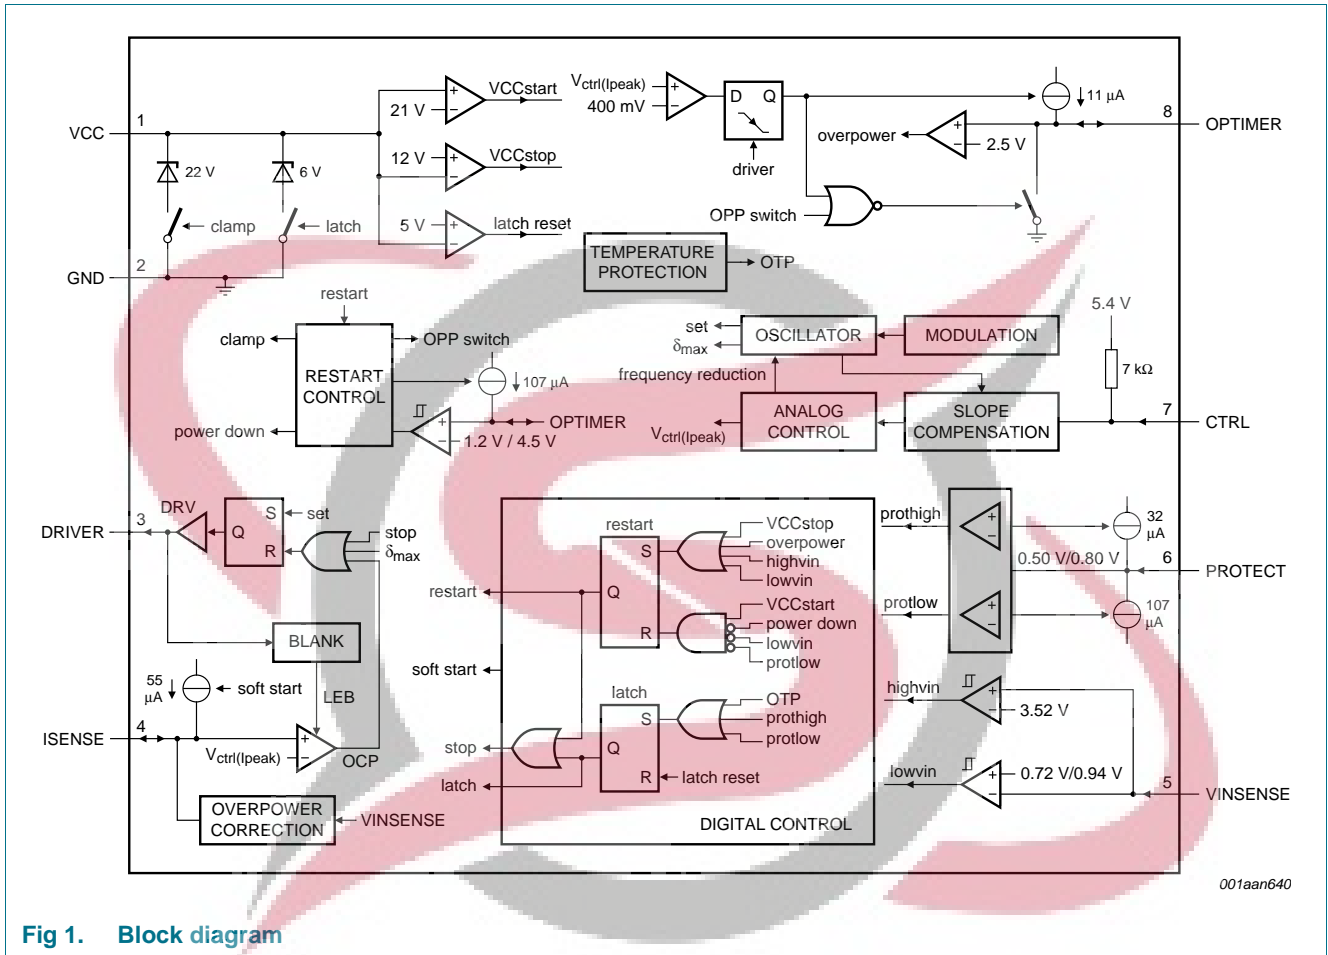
VCC
1
22 V
6 V
clamp
latch
GND
2
21 V
VCCstart
12 V
VCCstop
5 V
latch reset
$V_{ctrl(Ipeak)}$
400 mV
D Q
driver
11 µA
8
OPTIMER
overpower
2.5 V
OPP switch
TEMPERATURE PROTECTION
OTP
restart
clamp
RESTART CONTROL
OPP switch
107 µA
power down
OPTIMER
1.2 V / 4.5 V
set
$\delta_{max}$
OSCILLATOR
MODULATION
5.4 V
7 kΩ
frequency reduction
ANALOG CONTROL
$V_{ctrl(Ipeak)}$
SLOPE COMPENSATION
7
CTRL
DRIVER
3
DRV
Q
S
set
R
stop
$\delta_{max}$
BLANK
55 µA
soft start
LEB
ISENSE
4
$V_{ctrl(Ipeak)}$
OCP
OVERPOWER CORRECTION
VINSENSE
restart
S
Q
R
VCCstop
overpower
highvin
lowvin
VCCstart
power down
lowvin
protlow
restart
soft start
latch
S
Q
R
OTP
prothigh
protlow
stop
latch
latch reset
DIGITAL CONTROL
prothigh
32 µA
0.50 V/0.80 V
6
PROTECT
protlow
107 µA
highvin
3.52 V
lowvin
0.72 V/0.94 V
5
VINSENSE
001aan640
Fig 1. Block diagram